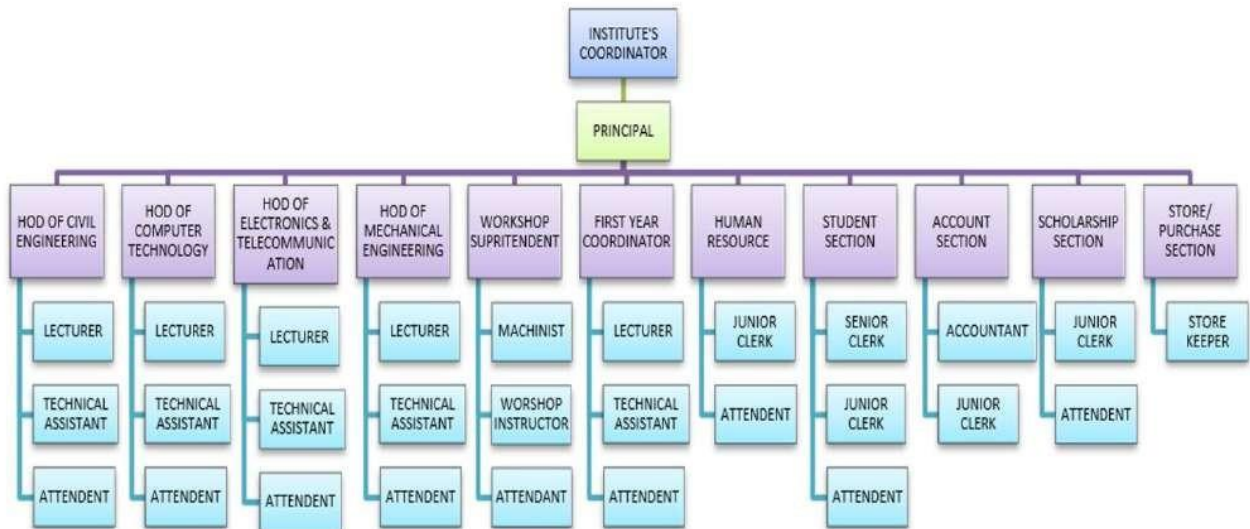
INSTITUTE'S COORDINATOR

PRINCIPAL

HOD OF CIVIL ENGINEERING

LECTURER

TECHNICAL ASSISTANT

ATTENDENT

HOD OF COMPUTER TECHNOLOGY

LECTURER

TECHNICAL ASSISTANT

ATTENDENT

HOD OF ELECTRONICS & TELECOMMUNICATION

LECTURER

TECHNICAL ASSISTANT

ATTENDENT

HOD OF MECHANICAL ENGINEERING

LECTURER

TECHNICAL ASSISTANT

ATTENDENT

WORKSHOP SUPRITENDENT

MACHINIST

WORSHOP INSTRUCTOR

ATTENDANT

FIRST YEAR COORDINATOR

LECTURER

TECHNICAL ASSISTANT

ATTENDENT

HUMAN RESOURCE

JUNIOR CLERK

ATTENDENT

STUDENT SECTION

SENIOR CLERK

JUNIOR CLERK

ATTENDENT

ACCOUNT SECTION

ACCOUNTANT

JUNIOR CLERK

SCHOLARSHIP SECTION

JUNIOR CLERK

ATTENDENT

STORE/ PURCHASE SECTION

STORE KEEPER